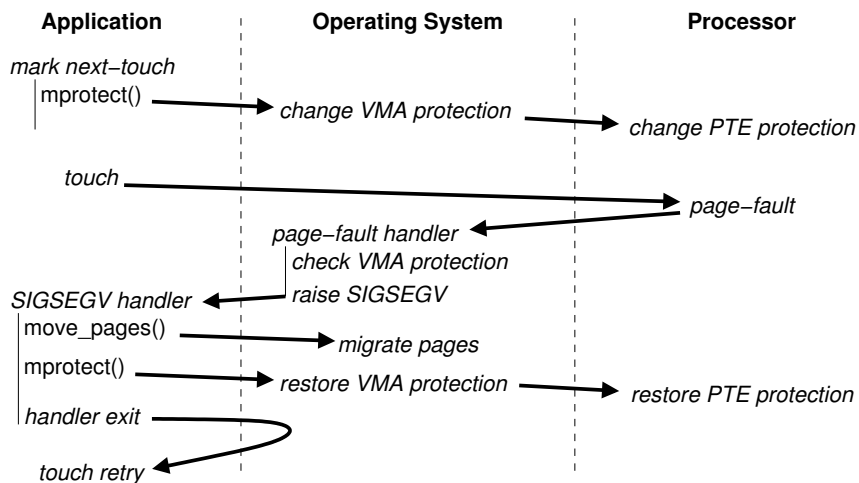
Application

Operating System

Processor

mark next−touch

mprotect()

change VMA protection

change PTE protection

touch

page−fault

page−fault handler

check VMA protection

SIGSEGV handler

raise SIGSEGV

move_pages()

migrate pages

mprotect()

restore VMA protection

restore PTE protection

handler exit

touch retry